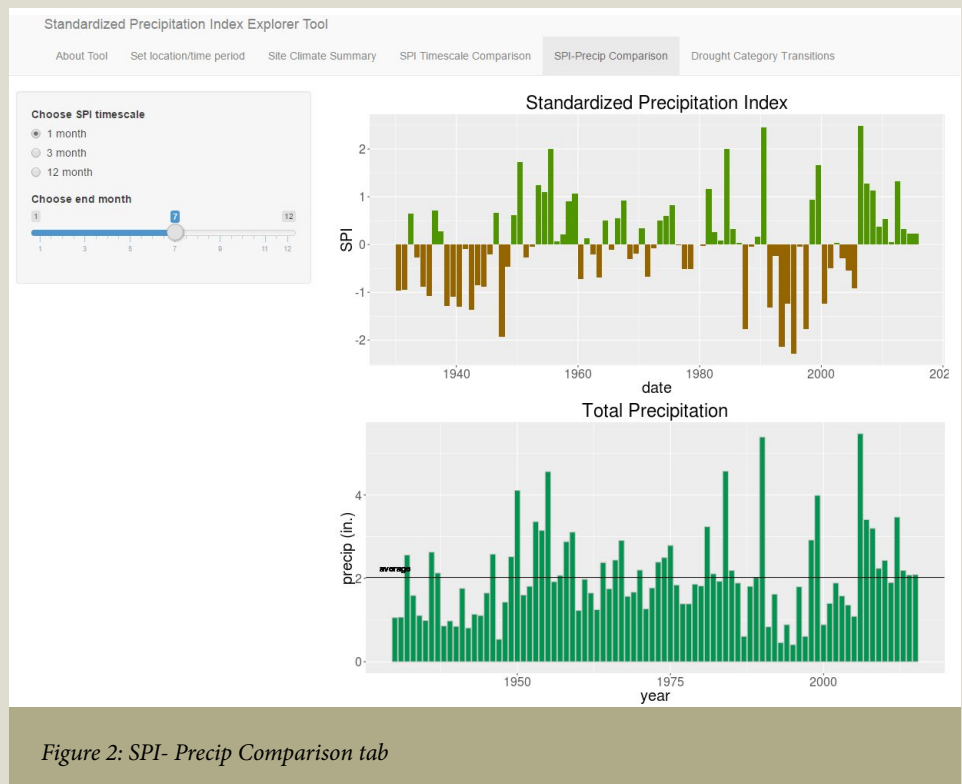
Standardized Precipitation Index Explorer Tool

About Tool | Set location/time period | Site Climate Summary | SPI Timescale Comparison | SPI-Precip Comparison | Drought Category Transitions

Choose SPI timescale
1 month
3 month
12 month

Choose end month
1 7 12
1 3 5 7 9 11 12

Standardized Precipitation Index
SPI
2
1
0
-1
-2
1940 1960 1980 2000 202
date

Total Precipitation
precip (in.)
4
2
0
average
1950 1975 2000
year

Figure 2: SPI- Precip Comparison tab